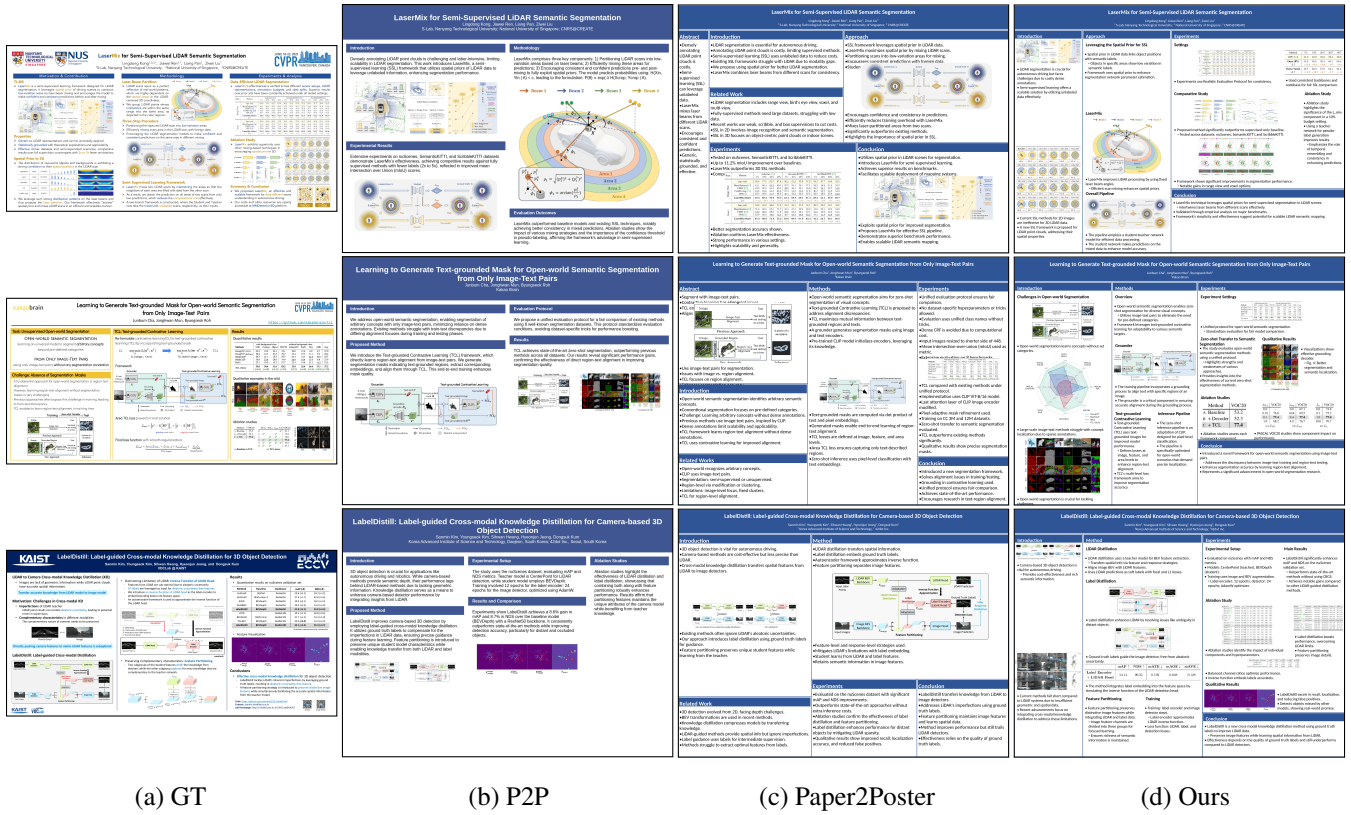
LaserMix for Semi-Supervised LiDAR Semantic Segmentation

Learning to Generate Text-grounded Mask for Open-world Semantic Segmentation from Only Image-Text Pairs

LabelDistill: Label-guided Cross-modal Knowledge Distillation for 3D Object Detection

LaserMix for Semi-Supervised LiDAR Semantic Segmentation

Introduction

Methodology

Experimental Results

Evaluation Outcomes

Learning to Generate Text-grounded Mask for Open-world Semantic Segmentation from Only Image-Text Pairs

Introduction

Evaluation Protocol

Proposed Method

Results

LabelDistill: Label-guided Cross-modal Knowledge Distillation for Camera-based 3D Object Detection

Introduction

Experimental Setup

Ablation Studies

Proposed Method

Results and Comparison

LaserMix for Semi-Supervised LiDAR Semantic Segmentation

Abstract

Introduction

Approach

Related Work

Experiments

Conclusion

Learning to Generate Text-grounded Mask for Open-world Semantic Segmentation from Only Image-Text Pairs

Abstract

Introduction

Methods

Experiments

Related Works

Conclusion

LabelDistill: Label-guided Cross-modal Knowledge Distillation for Camera-based 3D Object Detection

Introduction

Method

Approach

Related Work

Experiments

Conclusion

LaserMix for Semi-Supervised LiDAR Semantic Segmentation

Introduction

Approach

Experiments

Conclusion

Learning to Generate Text-grounded Mask for Open-world Semantic Segmentation from Only Image-Text Pairs

Introduction

Method

Experiments

Conclusion

LabelDistill: Label-guided Cross-modal Knowledge Distillation for Camera-based 3D Object Detection

Introduction

Method

Experiments

Conclusion

(a) GT

(b) P2P

(c) Paper2Poster

(d) Ours